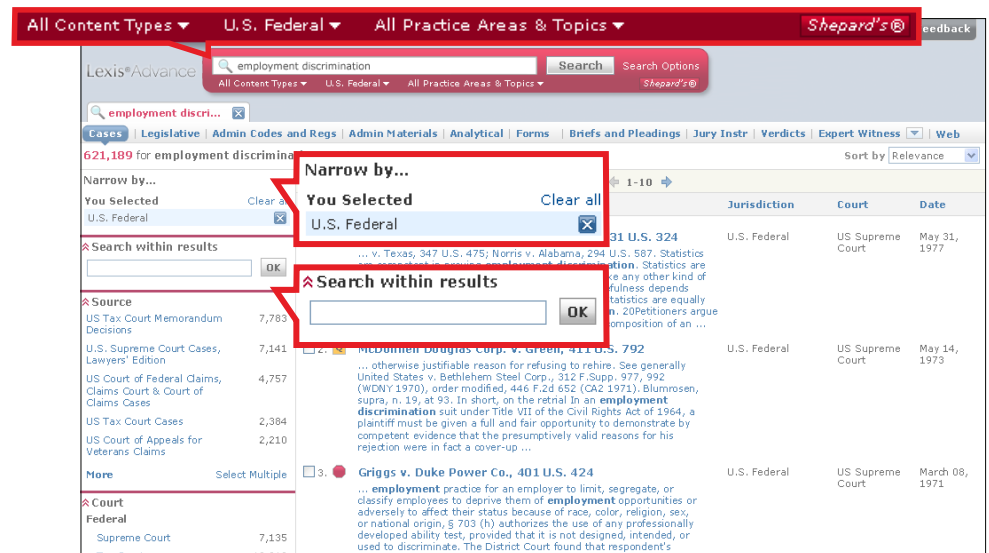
All Content Types ▾ U.S. Federal ▾ All Practice Areas & Topics ▾ Shepard's® Feedback

Lexis Advance

employment discrimination Search Search Options
All Content Types ▾ U.S. Federal ▾ All Practice Areas & Topics ▾ Shepard's®

employment discri...

Cases | Legislative | Admin Codes and Regs | Admin Materials | Analytical | Forms | Briefs and Pleadings | Jury Instr | Verdicts | Expert Witness | Web

621,189 for employment discrimina

1-10

Sort by Relevance

Narrow by...
You Selected Clear a
U.S. Federal

Search within results
OK

Narrow by...
You Selected Clear all
U.S. Federal

Search within results
OK

Source
US Tax Court Memorandum Decisions 7,783
U.S. Supreme Court Cases, Lawyers' Edition 7,141
US Court of Federal Claims, Claims Court & Court of Claims Cases 4,757
US Tax Court Cases 2,384
US Court of Appeals for Veterans Claims 2,210
More Select Multiple

Court
Federal
Supreme Court 7,135

| | Jurisdiction | Court | Date |
|---|---|---|---|
| 31 U.S. 324 ... v. Texas, 347 U.S. 475; Norris v. Alabama, 294 U.S. 587. Statistics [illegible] ation. Statistics are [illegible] ke any other kind of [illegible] fulness depends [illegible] tatistics are equally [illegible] n. 20Petitioners argue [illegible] omposition of an ... | U.S. Federal | US Supreme Court | May 31, 1977 |
| 2. McDonnell Douglas Corp. v. Green, 411 U.S. 792 ... otherwise justifiable reason for refusing to rehire. See generally United States v. Bethlehem Steel Corp., 312 F.Supp. 977, 992 (WDNY 1970), order modified, 446 F.2d 652 (CA2 1971). Blumrosen, supra, n. 19, at 93. In short, on the retrial In an employment discrimination suit under Title VII of the Civil Rights Act of 1964, a plaintiff must be given a full and fair opportunity to demonstrate by competent evidence that the presumptively valid reasons for his rejection were in fact a cover-up ... | U.S. Federal | US Supreme Court | May 14, 1973 |
| 3. Griggs v. Duke Power Co., 401 U.S. 424 ... employment practice for an employer to limit, segregate, or classify employees to deprive them of employment opportunities or adversely to affect their status because of race, color, religion, sex, or national origin, § 703 (h) authorizes the use of any professionally developed ability test, provided that it is not designed, intended, or used to discriminate. The District Court found that respondent's | U.S. Federal | US Supreme Court | March 08, 1971 |